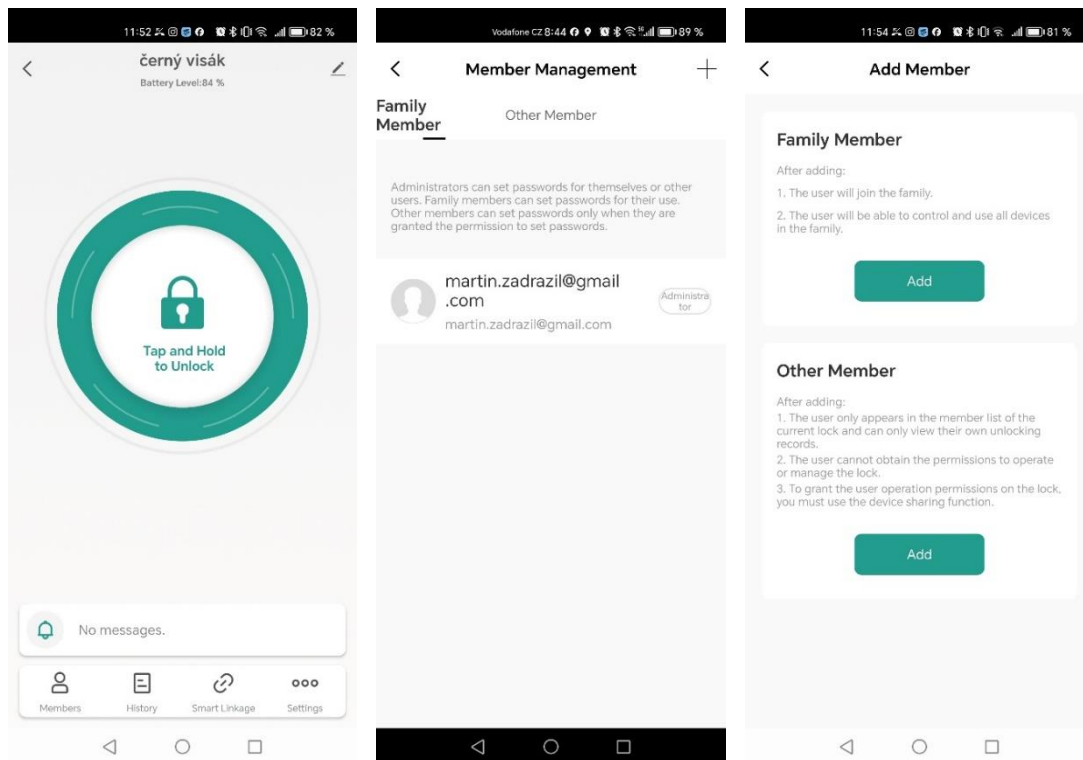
11:52 82 %

černý visák
Battery Level:84 %

Tap and Hold to Unlock

No messages.

Members History Smart Linkage Settings

Vodafone CZ 8:44 89 %

Member Management

Family Member Other Member

Administrators can set passwords for themselves or other users. Family members can set passwords for their use. Other members can set passwords only when they are granted the permission to set passwords.

martin.zadrazil@gmail.com
martin.zadrazil@gmail.com
Administrator

11:54 81 %

Add Member

Family Member

After adding:
1. The user will join the family.
2. The user will be able to control and use all devices in the family.

Add

Other Member

After adding:
1. The user only appears in the member list of the current lock and can only view their own unlocking records.
2. The user cannot obtain the permissions to operate or manage the lock.
3. To grant the user operation permissions on the lock, you must use the device sharing function.

Add